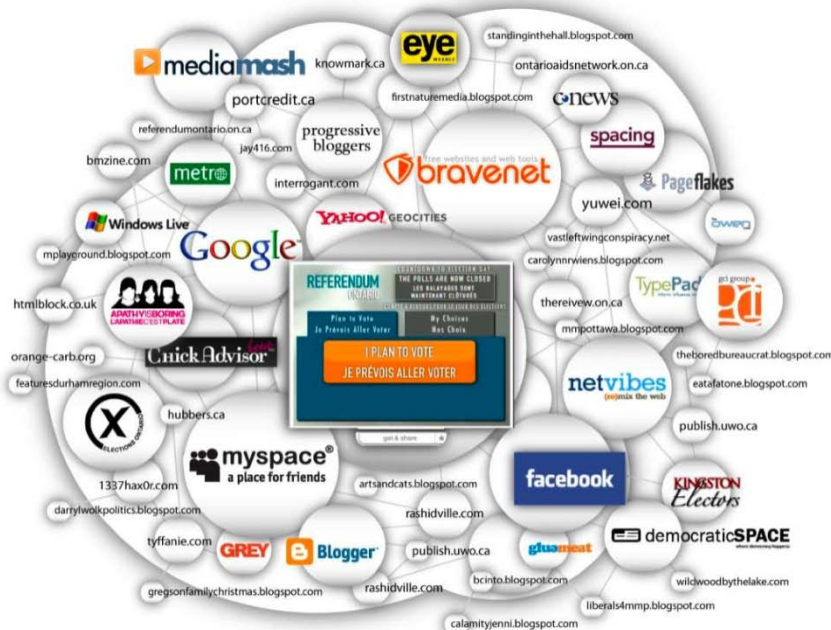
mediamash
knowmark.ca
eye WEEKLY
standinginthehall.blogspot.com
ontarioaidsnetwork.on.ca
firstnaturemedia.blogspot.com
portcredit.ca
cnews
referendumontario.on.ca
jay416.com
progressive bloggers
spacing
bmzine.com
metro
free websites and web tools
bravenet
Pageflakes
interrogant.com
yuwei.com
Windows Live
YAHOO! GEOCITIES
vastleftwingconspiracy.net
Google
mplayground.blogspot.com
carolynnrwiens.blogspot.com
REFERENDUM ONTARIO
COUNTDOWN TO ELECTION DAY
THE POLLS ARE NOW CLOSED
LES BALAYADES SONT MAINTENANT CLÔTURÉS
TypePad
gct group
htmlblock.co.uk
APATHY IS BORING
thereview.on.ca
Plan to Vote
Je Prévois Aller Voter
My Choices
Mes Choix
mmpottawa.blogspot.com
orange-carb.org
ChickAdvisor
I PLAN TO VOTE
JE PRÉVOIS ALLER VOTER
theboredbureaucrat.blogspot.com
featuresdurhamregion.com
netvibes
(re)mix the web
eatafatone.blogspot.com
hubbers.ca
get & share
publish.uwo.ca
ELECTIONS ONTARIO
myspace a place for friends
facebook
KINGSTON Electors
1337hax0r.com
artsandcats.blogspot.com
rashidville.com
darrylwolkpolitics.blogspot.com
democraticSPACE
tyffanie.com
GREY
Blogger
publish.uwo.ca
gluemeat
bcinto.blogspot.com
wildwoodbythelake.com
rashidville.com
gregsonfamilychristmas.blogspot.com
liberals4mmp.blogspot.com
calamityjenni.blogspot.com